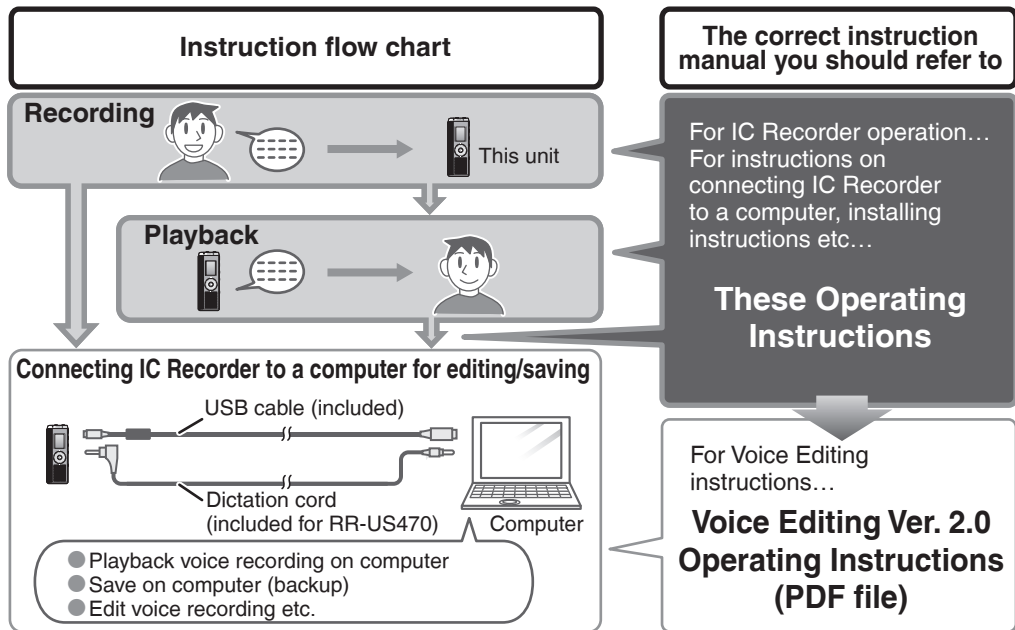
Instruction flow chart

Recording

This unit

Playback

Connecting IC Recorder to a computer for editing/saving

USB cable (included)

Dictation cord (included for RR-US470)

Computer

● Playback voice recording on computer
● Save on computer (backup)
● Edit voice recording etc.

The correct instruction manual you should refer to

For IC Recorder operation…
For instructions on connecting IC Recorder to a computer, installing instructions etc…

These Operating Instructions

For Voice Editing instructions…

Voice Editing Ver. 2.0 Operating Instructions (PDF file)